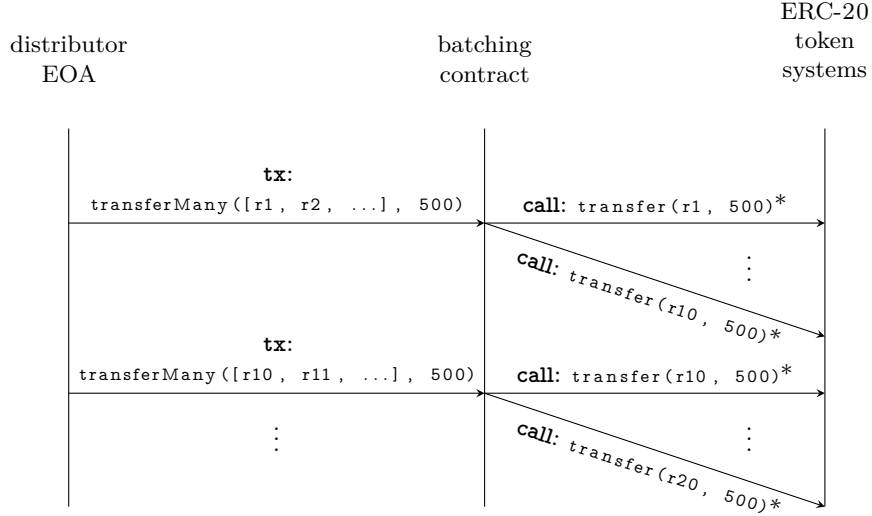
distributor EOA

batching contract

ERC-20 token systems

tx:
transferMany([r1, r2, ...], 500)

call: transfer(r1, 500)*

⋮

call: transfer(r10, 500)*

tx:
transferMany([r10, r11, ...], 500)

call: transfer(r10, 500)*

⋮

⋮

call: transfer(r20, 500)*